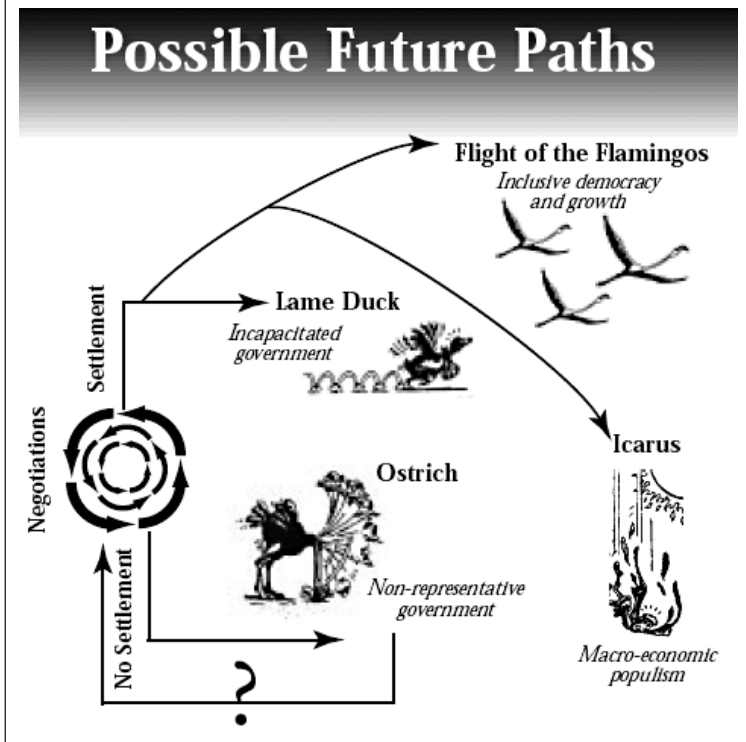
Possible Future Paths

Flight of the Flamingos
Inclusive democracy and growth

Lame Duck
Incapacitated government

Settlement

Negotiations

Icarus

Ostrich

Non-representative government

No Settlement

?

Macro-economic populism